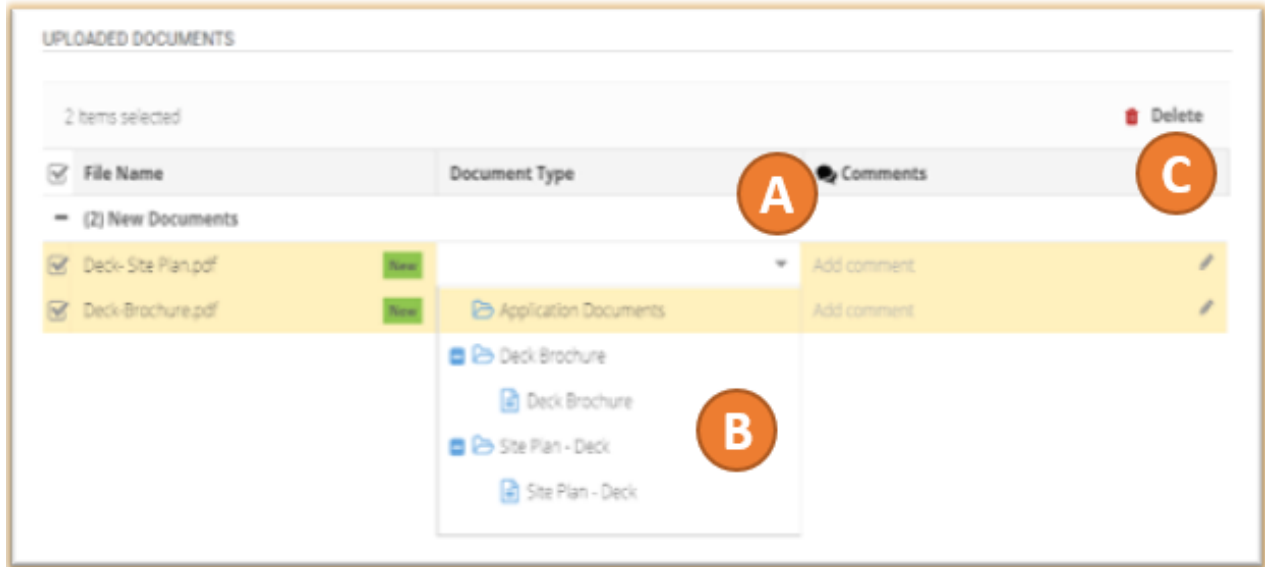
UPLOADED DOCUMENTS

2 items selected

Delete

| File Name | Document Type | Comments |
|---|---|---|
| (2) New Documents | | |
| Deck- Site Plan.pdf New | | Add comment |
| Deck-Brochure.pdf New | | Add comment |

A

C

Application Documents

Deck Brochure

Deck Brochure

Site Plan - Deck

Site Plan - Deck

B